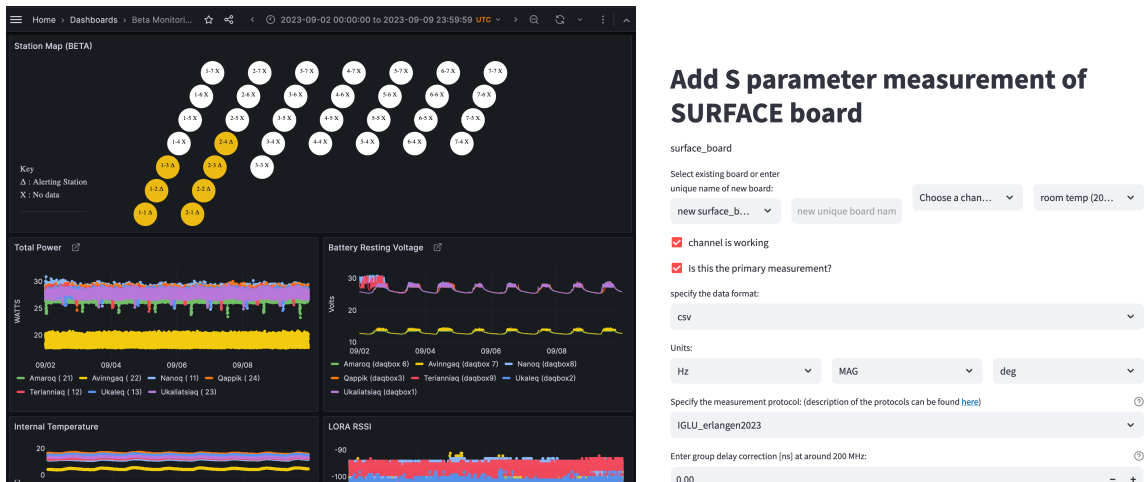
Home › Dashboards › Beta Monitori... 2023-09-02 00:00:00 to 2023-09-09 23:59:59 UTC

Station Map (BETA)

1-7 X 2-7 X 3-7 X 4-7 X 5-7 X 6-7 X 7-7 X
1-6 X 2-6 X 3-6 X 4-6 X 5-6 X 6-6 X 7-6 X
1-5 X 2-5 X 3-5 X 4-5 X 5-5 X 6-5 X 7-5 X
1-4 X 2-4 Δ 3-4 X 4-4 X 5-4 X 6-4 X 7-4 X
1-3 Δ 2-3 X 3-3 X
1-2 Δ 2-2 Δ
1-1 Δ 2-1 Δ

Key
Δ : Alerting Station
X : No data

Total Power

30
25
20
WATTS
09/02 09/04 09/06 09/08

Amaroq ( 21) Avinngaq ( 22) Nanoq ( 11) Qappik ( 24)
Terianniaq ( 12) Ukaleq ( 13) Ukaliatsiaq ( 23)

Battery Resting Voltage

30
20
10
Volts
09/02 09/04 09/06 09/08

Amaroq (daqbox 6) Avinngaq (daqbox 7) Nanoq (daqbox8)
Qappik (daqbox3) Terianniaq (daqbox9) Ukaleq (daqbox2)
Ukaliatsiaq (daqbox1)

Internal Temperature

20
0

LORA RSSI

-90
-100

Add S parameter measurement of SURFACE board

surface_board

Select existing board or enter unique name of new board:

new surface_b... new unique board nam Choose a chan... room temp (20...

channel is working

Is this the primary measurement?

specify the data format:

csv

Units:

Hz MAG deg

Specify the measurement protocol: (description of the protocols can be found here)

IGLU_erlangen2023

Enter group delay correction [ns] at around 200 MHz:

0.00